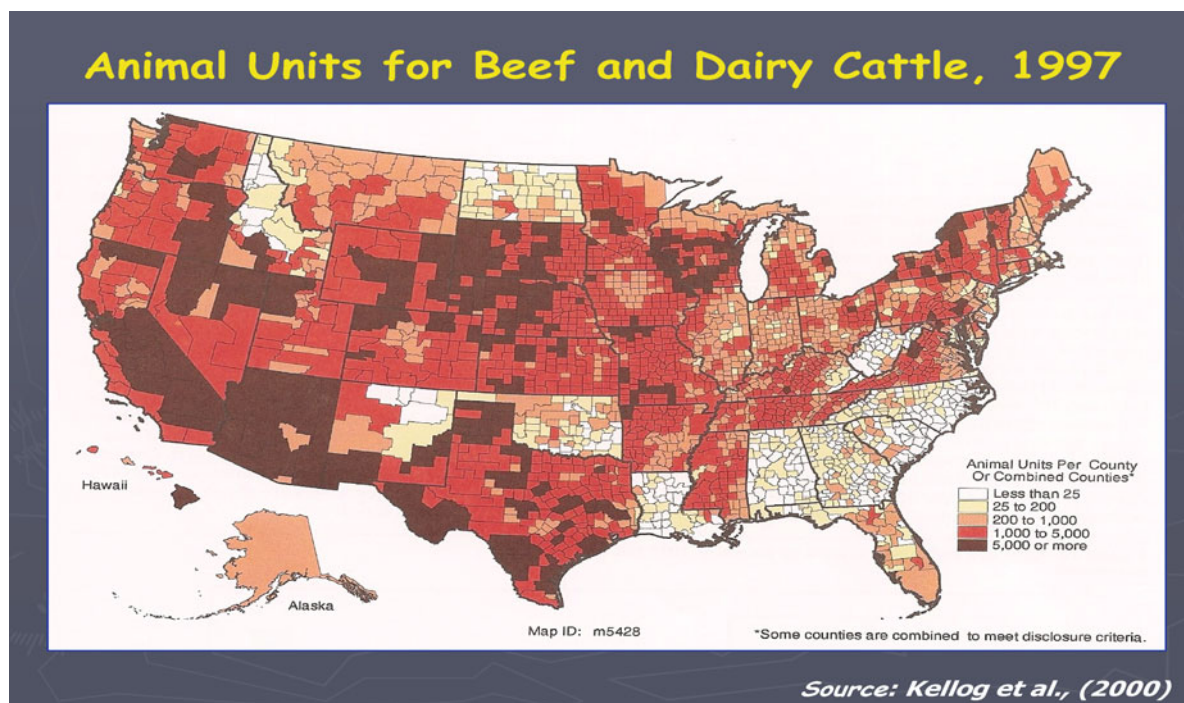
Animal Units for Beef and Dairy Cattle, 1997

Hawaii

Alaska

Animal Units Per County Or Combined Counties*

Less than 25
25 to 200
200 to 1,000
1,000 to 5,000
5,000 or more

Map ID: m5428

*Some counties are combined to meet disclosure criteria.

Source: Kellog et al., (2000)